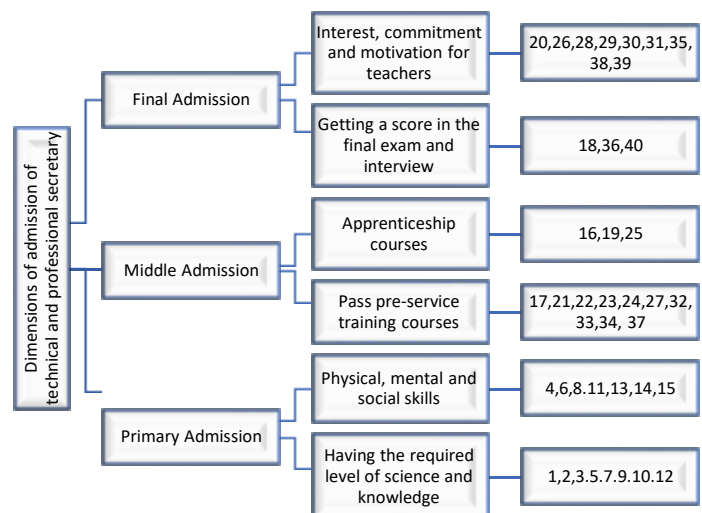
Dimensions of admission of technical and professional secretary

Final Admission

Interest, commitment and motivation for teachers

20,26,28,29,30,31,35, 38,39

Getting a score in the final exam and interview

18,36,40

Middle Admission

Apprenticeship courses

16,19,25

Pass pre-service training courses

17,21,22,23,24,27,32, 33,34, 37

Primary Admission

Physical, mental and social skills

4,6,8.11,13,14,15

Having the required level of science and knowledge

1,2,3.5.7.9.10.12